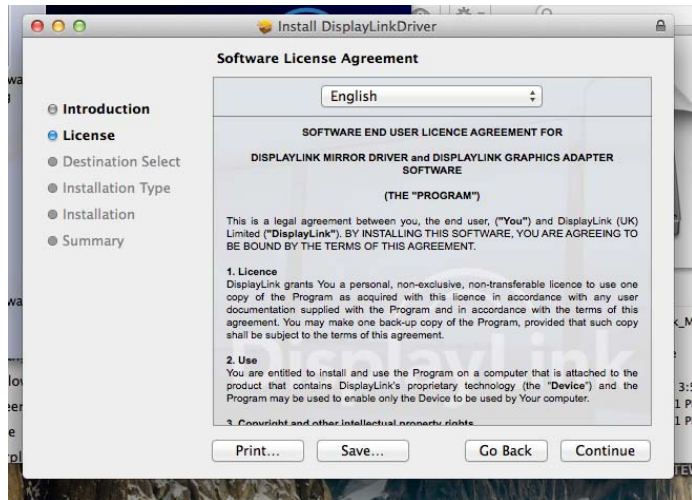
Install DisplayLinkDriver

Software License Agreement

Introduction
License
Destination Select
Installation Type
Installation
Summary

English

SOFTWARE END USER LICENCE AGREEMENT FOR

DISPLAYLINK MIRROR DRIVER and DISPLAYLINK GRAPHICS ADAPTER SOFTWARE

(THE "PROGRAM")

This is a legal agreement between you, the end user, ("You") and DisplayLink (UK) Limited ("DisplayLink"). BY INSTALLING THIS SOFTWARE, YOU ARE AGREEING TO BE BOUND BY THE TERMS OF THIS AGREEMENT.

1. Licence
DisplayLink grants You a personal, non-exclusive, non-transferable licence to use one copy of the Program as acquired with this licence in accordance with any user documentation supplied with the Program and in accordance with the terms of this agreement. You may make one back-up copy of the Program, provided that such copy shall be subject to the terms of this agreement.

2. Use
You are entitled to install and use the Program on a computer that is attached to the product that contains DisplayLink's proprietary technology (the "Device") and the Program may be used to enable only the Device to be used by Your computer.

3. Copyright and other intellectual property rights

Print... Save... Go Back Continue